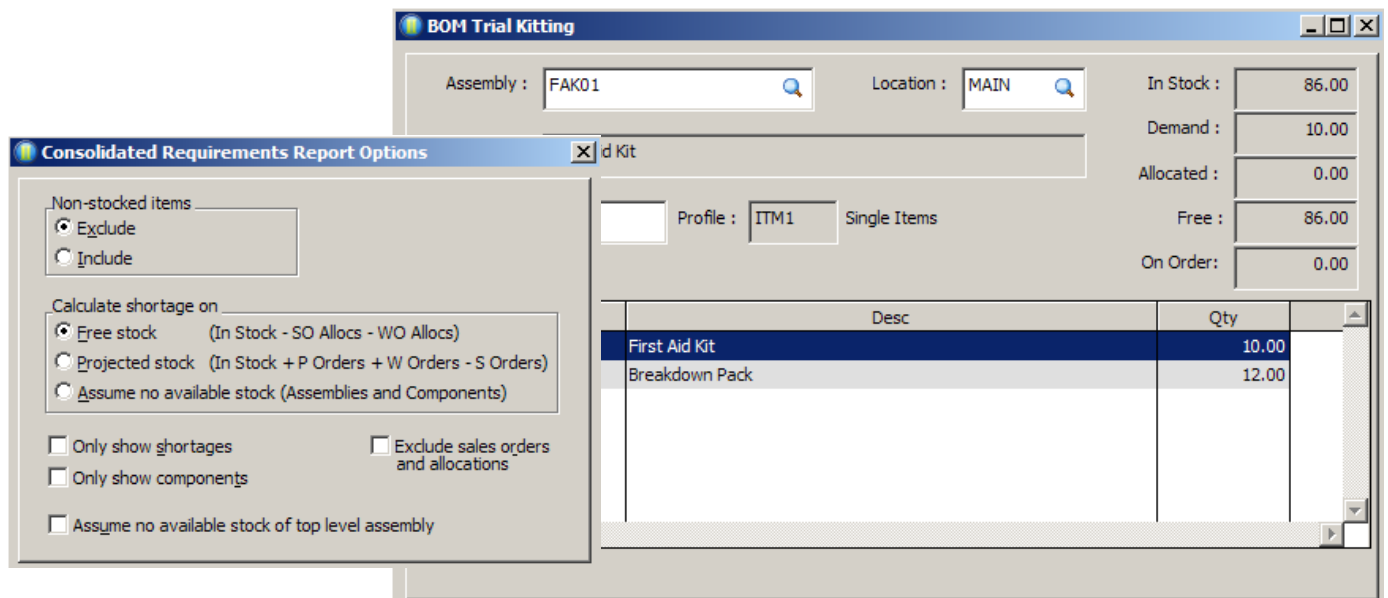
BOM Trial Kitting

Assembly : FAK01

Location : MAIN

In Stock : 86.00

Demand : 10.00

Allocated : 0.00

Free : 86.00

On Order: 0.00

d Kit

Profile : ITM1 Single Items

| | Desc | Qty |
|---|---|---|
| | First Aid Kit | 10.00 |
| | Breakdown Pack | 12.00 |

Consolidated Requirements Report Options

Non-stocked items
Exclude
Include

Calculate shortage on
Free stock (In Stock - SO Allocs - WO Allocs)
Projected stock (In Stock + P Orders + W Orders - S Orders)
Assume no available stock (Assemblies and Components)

Only show shortages
Only show components
Exclude sales orders and allocations
Assume no available stock of top level assembly